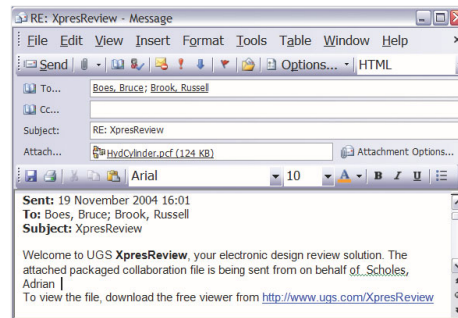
RE: XpresReview - Message

File Edit View Insert Format Tools Table Window Help

Send Options... HTML

To... Boes, Bruce; Brook, Russell

Cc...

Subject: RE: XpresReview

Attach... HydCylinder.pcf (124 KB) Attachment Options...

Arial 10 A B I U

Sent: 19 November 2004 16:01
To: Boes, Bruce; Brook, Russell
Subject: XpresReview

Welcome to UGS **XpresReview**, your electronic design review solution. The attached packaged collaboration file is being sent from on behalf of. Scholes, Adrian
To view the file, download the free viewer from http://www.ugs.com/XpresReview